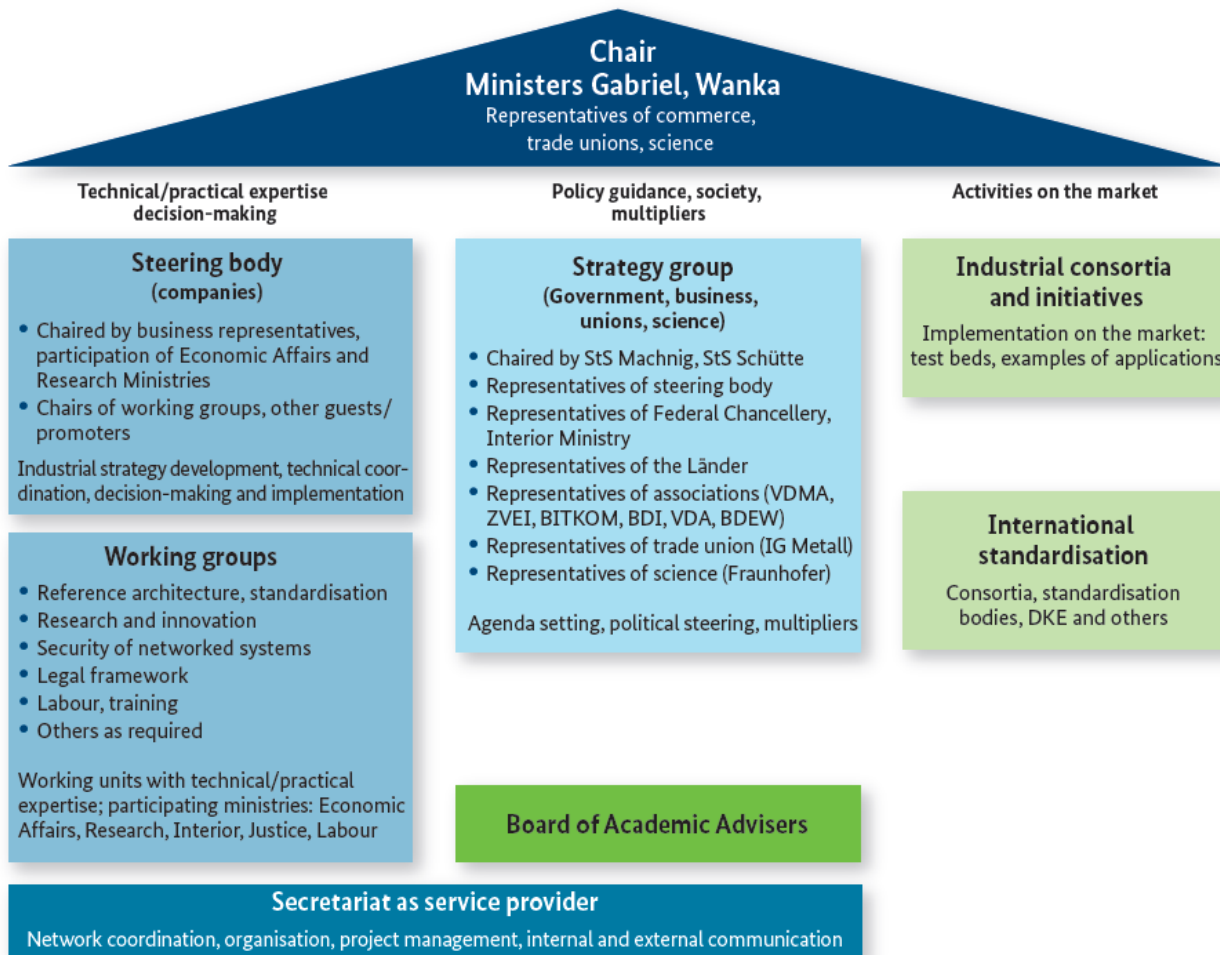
Chair
Ministers Gabriel, Wanka
Representatives of commerce, trade unions, science

Technical/practical expertise decision-making

Steering body
(companies)

• Chaired by business representatives, participation of Economic Affairs and Research Ministries
• Chairs of working groups, other guests/ promoters

Industrial strategy development, technical coordination, decision-making and implementation

Working groups

• Reference architecture, standardisation
• Research and innovation
• Security of networked systems
• Legal framework
• Labour, training
• Others as required

Working units with technical/practical expertise; participating ministries: Economic Affairs, Research, Interior, Justice, Labour

Policy guidance, society, multipliers

Strategy group
(Government, business, unions, science)

• Chaired by StS Machnig, StS Schütte
• Representatives of steering body
• Representatives of Federal Chancellery, Interior Ministry
• Representatives of the Länder
• Representatives of associations (VDMA, ZVEI, BITKOM, BDI, VDA, BDEW)
• Representatives of trade union (IG Metall)
• Representatives of science (Fraunhofer)

Agenda setting, political steering, multipliers

Board of Academic Advisers

Activities on the market

Industrial consortia and initiatives

Implementation on the market: test beds, examples of applications

International standardisation

Consortia, standardisation bodies, DKE and others

Secretariat as service provider

Network coordination, organisation, project management, internal and external communication